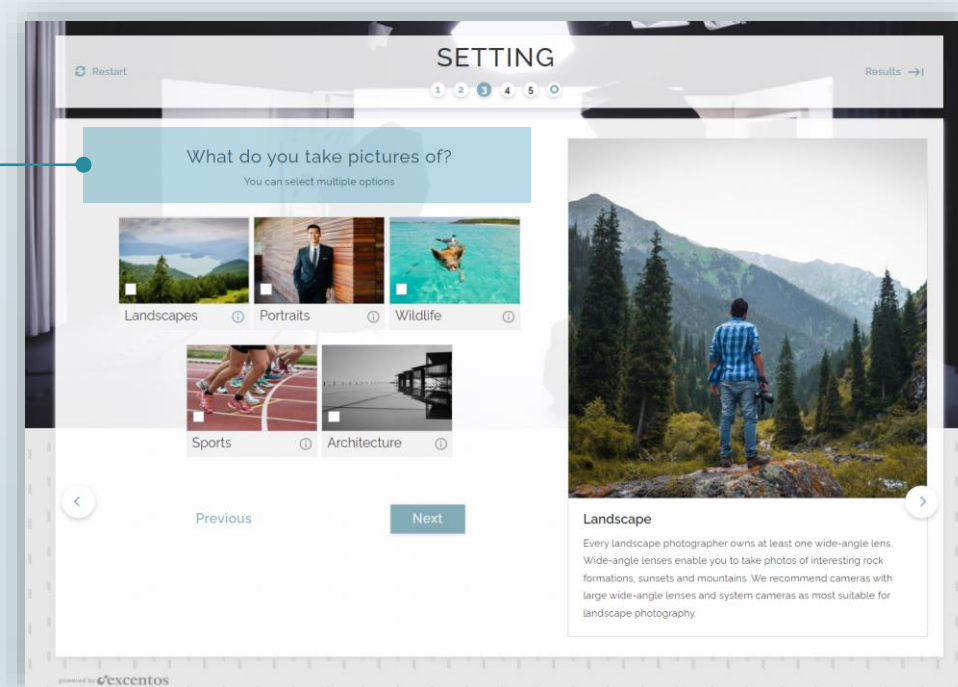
Restart

SETTING

1 2 3 4 5 O

Results

What do you take pictures of?

You can select multiple options

Landscapes
Portraits
Wildlife
Sports
Architecture

Previous

Next

Landscape

Every landscape photographer owns at least one wide-angle lens. Wide-angle lenses enable you to take photos of interesting rock formations, sunsets and mountains. We recommend cameras with large wide-angle lenses and system cameras as most suitable for landscape photography.

powered by c'excentos